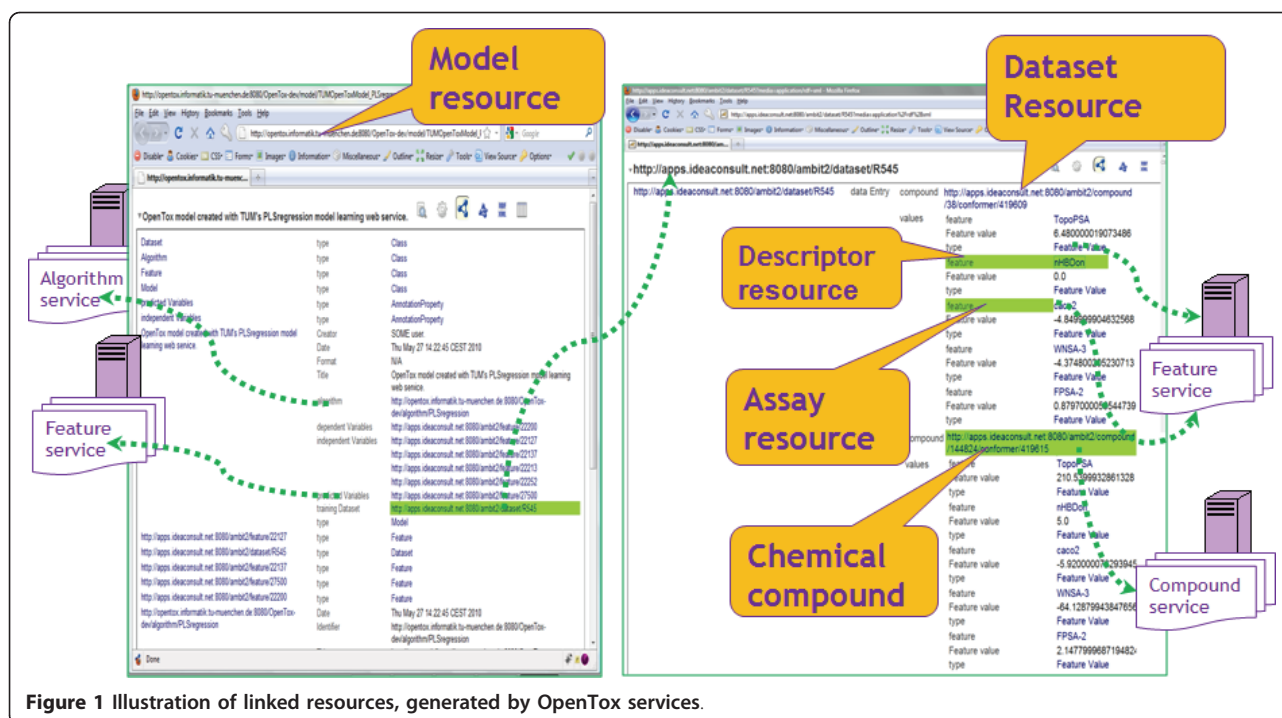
Model resource

Dataset Resource

Algorithm service

Feature service

Descriptor resource

Assay resource

Chemical compound

Feature service

Compound service

File Edit View History Bookmarks Tools Help

http://opentox.informatik.tu-muenchen.de:8080/OpenTox-dev/model/TUMOpenToxModel_I

Google

Disable Cookies CSS Forms Images Information Miscellaneous Outline Resize Tools View Source Options

http://opentox.informatik.tu-muenc...

OpenTox model created with TUM's PLSregression model learning web service.

| | | |
|---|---|---|
| Dataset | type | Class |
| Algorithm | type | Class |
| Feature | type | Class |
| Model | type | Class |
| predicted Variables | type | AnnotationProperty |
| independent Variables | type | AnnotationProperty |
| OpenTox model created with TUM's PLSregression model learning web service. | Creator | SOME user. |
| | Date | Thu May 27 14:22:45 CEST 2010 |
| | Format | N/A |
| | Title | OpenTox model created with TUM's PLSregression model learning web service. |
| | algorithm | http://opentox.informatik.tu-muenchen.de:8080/OpenTox-dev/algorithm/PLSregression |
| | dependent Variables | http://apps.ideaconsult.net:8080/ambit2/feature/22200 |
| | independent Variables | http://apps.ideaconsult.net:8080/ambit2/feature/22127 |
| | | http://apps.ideaconsult.net:8080/ambit2/feature/22137 |
| | | http://apps.ideaconsult.net:8080/ambit2/feature/22213 |
| | | http://apps.ideaconsult.net:8080/ambit2/feature/22252 |
| | | http://apps.ideaconsult.net:8080/ambit2/feature/27500 |
| | predicted Variables | http://apps.ideaconsult.net:8080/ambit2/feature/27500 |
| | training Dataset | http://apps.ideaconsult.net:8080/ambit2/dataset/R545 |
| | type | Model |
| http://apps.ideaconsult.net:8080/ambit2/feature/22127 | type | Feature |
| http://apps.ideaconsult.net:8080/ambit2/dataset/R545 | type | Dataset |
| http://apps.ideaconsult.net:8080/ambit2/feature/22137 | type | Feature |
| http://apps.ideaconsult.net:8080/ambit2/feature/27500 | type | Feature |
| http://apps.ideaconsult.net:8080/ambit2/feature/22200 | type | Feature |
| http://opentox.informatik.tu-muenchen.de:8080/OpenTox-dev/algorithm/PLSregression | Date | Thu May 27 14:22:45 CEST 2010 |
| | Identifier | http://opentox.informatik.tu-muenchen.de:8080/OpenTox-dev/algorithm/PLSregression |

Done

http://apps.ideaconsult.net:8080/ambit2/dataset/R545?media=application/rdf+xml - Mozilla Firefox

File Edit View History Bookmarks Tools Help

http://apps.ideaconsult.net:8080/ambit2/dataset/R545?media=application%2Frdf%2Bxml

Disable Cookies CSS Forms Images Information Miscellaneous Outline Resize Tools View Source Options

http://apps.ideaconsult.net:8080/am...

http://apps.ideaconsult.net:8080/ambit2/dataset/R545

| | | | |
|---|---|---|---|
| http://apps.ideaconsult.net:8080/ambit2/dataset/R545 | data Entry | compound | http://apps.ideaconsult.net:8080/ambit2/compound/38/conformer/419609 |
| | | values | feature | TopoPSA |
| | | | Feature value | 6.480000019073486 |
| | | | type | Feature Value |
| | | | feature | nHBDon |
| | | | Feature value | 0.0 |
| | | | type | Feature Value |
| | | | feature | caco2 |
| | | | Feature value | -4.849999904632568 |
| | | | type | Feature Value |
| | | | feature | WNSA-3 |
| | | | Feature value | -4.374800205230713 |
| | | | type | Feature Value |
| | | | feature | FPSA-2 |
| | | | Feature value | 0.8797000050544739 |
| | | | type | Feature Value |
| | | compound | http://apps.ideaconsult.net:8080/ambit2/compound/144824/conformer/419615 |
| | | values | feature | TopoPSA |
| | | | Feature value | 210.5399932861328 |
| | | | type | Feature Value |
| | | | feature | nHBDon |
| | | | Feature value | 5.0 |
| | | | type | Feature Value |
| | | | feature | caco2 |
| | | | Feature value | -5.920000076293945 |
| | | | type | Feature Value |
| | | | feature | WNSA-3 |
| | | | Feature value | -64.12879943847656 |
| | | | type | Feature Value |
| | | | feature | FPSA-2 |
| | | | Feature value | 2.147799968719482 |
| | | | type | Feature Value |

Figure 1 Illustration of linked resources, generated by OpenTox services.